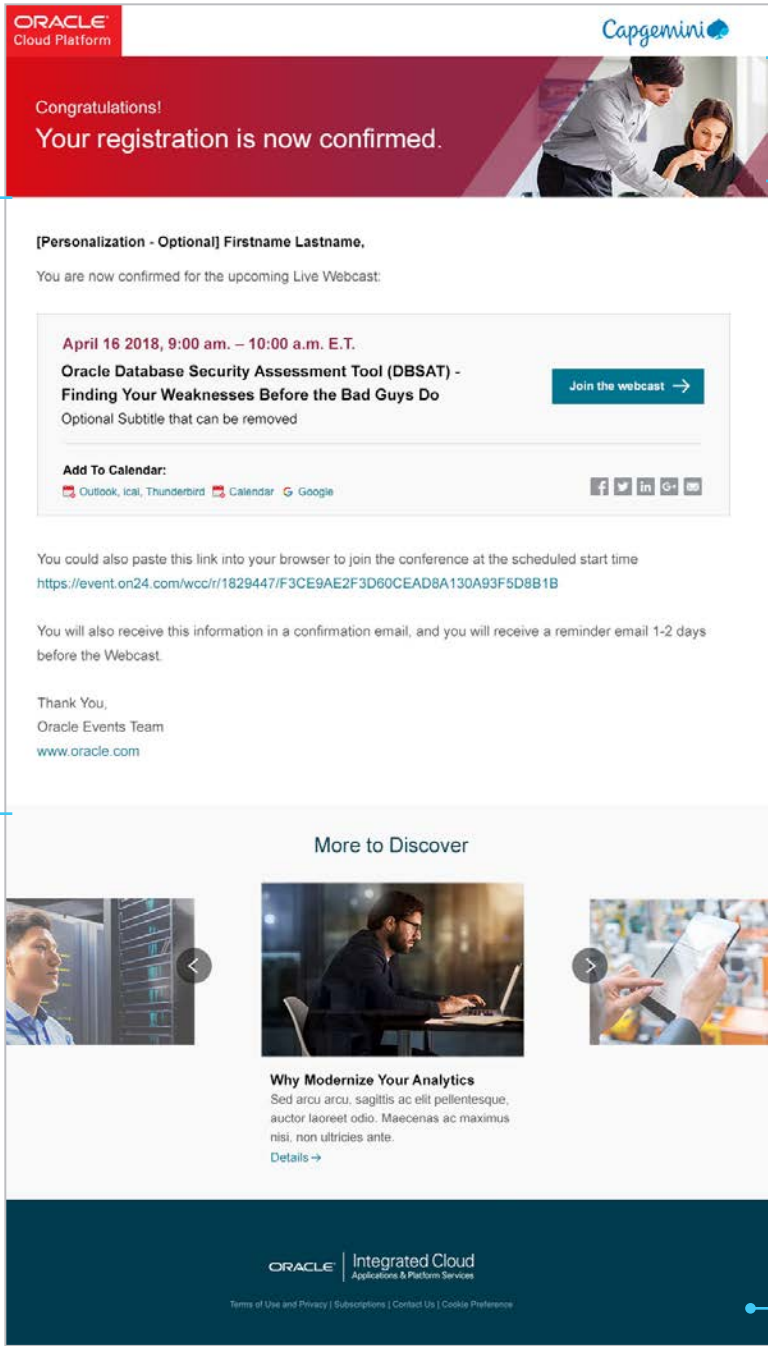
ORACLE Cloud Platform

Capgemini

Congratulations!
Your registration is now confirmed.

[Personalization - Optional] Firstname Lastname,

You are now confirmed for the upcoming Live Webcast:

April 16 2018, 9:00 am. – 10:00 a.m. E.T.
Oracle Database Security Assessment Tool (DBSAT) - Finding Your Weaknesses Before the Bad Guys Do
Optional Subtitle that can be removed

Join the webcast →

Add To Calendar:
Outlook, ical, Thunderbird Calendar Google

You could also paste this link into your browser to join the conference at the scheduled start time
https://event.on24.com/wcc/r/1829447/F3CE9AE2F3D60CEAD8A130A93F5D8B1B

You will also receive this information in a confirmation email, and you will receive a reminder email 1-2 days before the Webcast.

Thank You,
Oracle Events Team
www.oracle.com

More to Discover

Why Modernize Your Analytics
Sed arcu arcu, sagittis ac elit pellentesque, auctor laoreet odio. Maecenas ac maximus nisi, non ultricies ante.
Details →

ORACLE Integrated Cloud
Applications & Platform Services

Terms of Use and Privacy | Subscriptions | Contact Us | Cookie Preference